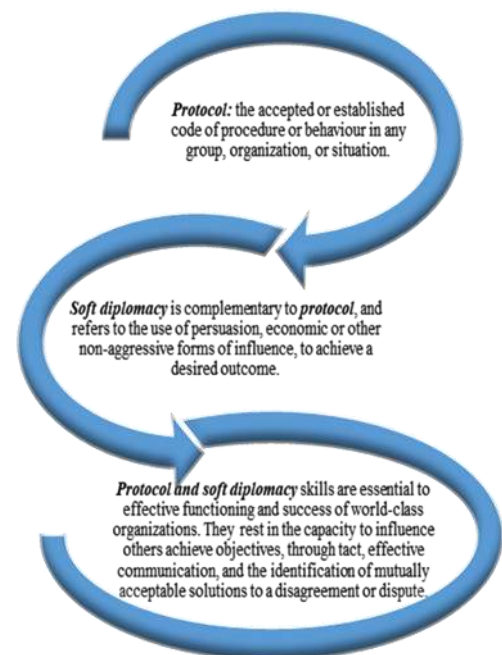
*Protocol:* the accepted or established code of procedure or behaviour in any group, organization, or situation.

*Soft diplomacy* is complementary to *protocol*, and refers to the use of persuasion, economic or other non-aggressive forms of influence, to achieve a desired outcome.

*Protocol and soft diplomacy* skills are essential to effective functioning and success of world-class organizations. They rest in the capacity to influence others achieve objectives, through tact, effective communication, and the identification of mutually acceptable solutions to a disagreement or dispute.